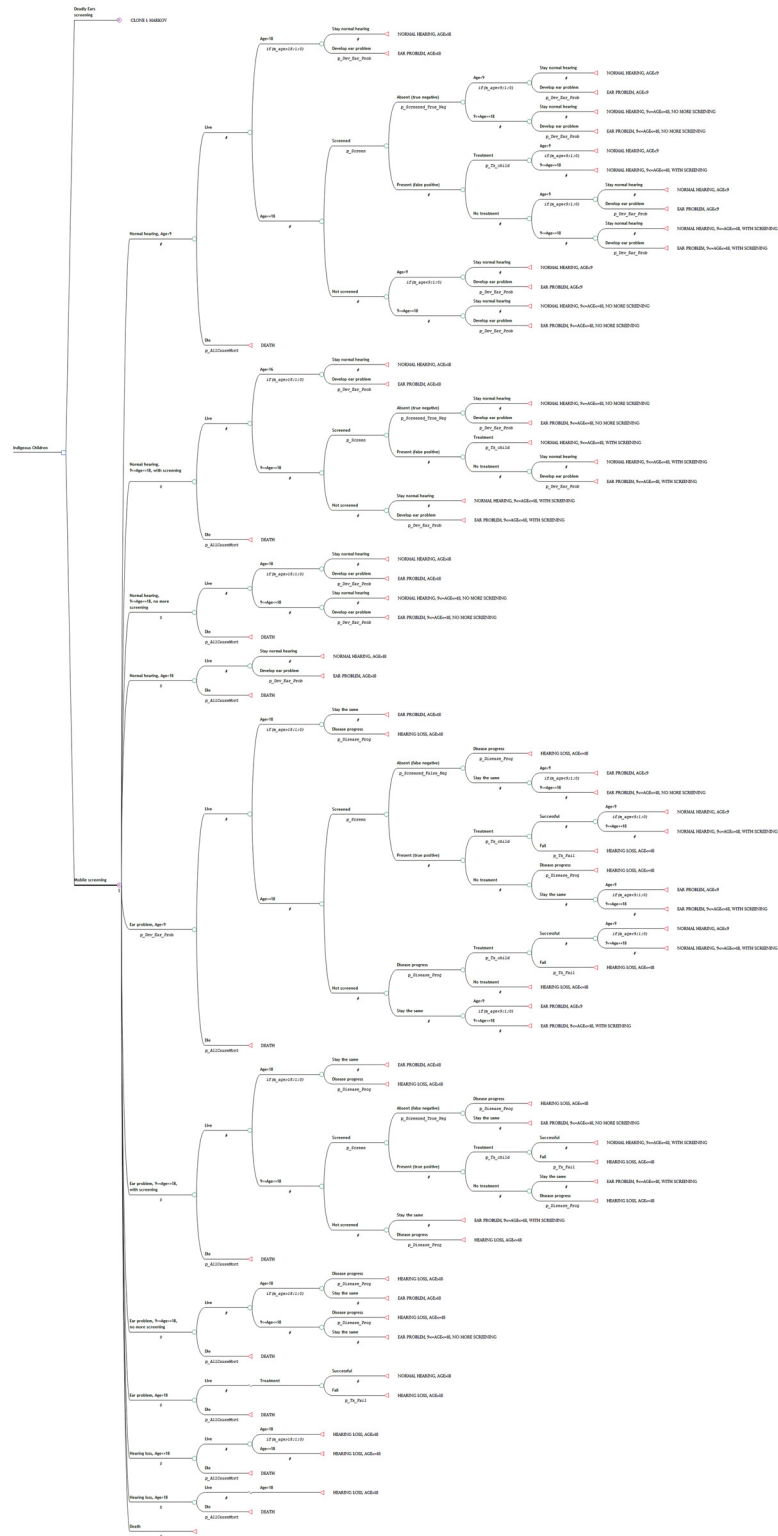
Deadly Ears screening

CLONE 1: MARKOV

Indigenous Children

Mobile screening

Normal hearing, Age<9

Live

#

Age<9

if(m_age<9;1;0)

Stay normal hearing

#

NORMAL HEARING, AGE<9

Develop ear problem

p_Dev_Ear_Prob

EAR PROBLEM, AGE<9

Age>=18

#

Screened

p_Screen

Absent (true negative)

p_Screened_True_Neg

Age<9

if(m_age<9;1;0)

Stay normal hearing

#

NORMAL HEARING, AGE<9

Develop ear problem

p_Dev_Ear_Prob

EAR PROBLEM, AGE<9

9<=Age<=18

#

Stay normal hearing

#

NORMAL HEARING, 9<=AGE<=18, NO MORE SCREENING

Develop ear problem

p_Dev_Ear_Prob

EAR PROBLEM, 9<=AGE<=18, NO MORE SCREENING

Present (false positive)

#

Treatment

p_Tx_child

Age<9

if(m_age<9;1;0)

NORMAL HEARING, AGE<9

9<=Age<=18

#

NORMAL HEARING, 9<=AGE<=18, WITH SCREENING

No treatment

#

Age<9

if(m_age<9;1;0)

Stay normal hearing

#

NORMAL HEARING, AGE<9

Develop ear problem

p_Dev_Ear_Prob

EAR PROBLEM, AGE<9

9<=Age<=18

#

Stay normal hearing

#

NORMAL HEARING, 9<=AGE<=18, WITH SCREENING

Develop ear problem

p_Dev_Ear_Prob

EAR PROBLEM, 9<=AGE<=18, WITH SCREENING

Not screened

#

Age<9

if(m_age<9;1;0)

Stay normal hearing

#

NORMAL HEARING, AGE<9

Develop ear problem

p_Dev_Ear_Prob

EAR PROBLEM, AGE<9

9<=Age<=18

#

Stay normal hearing

#

NORMAL HEARING, 9<=AGE<=18, NO MORE SCREENING

Develop ear problem

p_Dev_Ear_Prob

EAR PROBLEM, 9<=AGE<=18, NO MORE SCREENING

Die

p_AllCauseMort

DEATH

Normal hearing, 9<=Age<=18, with screening

#

Live

#

Age<16

if(m_age<9;1;0)

Stay normal hearing

#

NORMAL HEARING, AGE<9

Develop ear problem

p_Dev_Ear_Prob

EAR PROBLEM, AGE<9

9<=Age<=18

#

Screened

p_Screen

Absent (true negative)

p_Screened_True_Neg

Stay normal hearing

#

NORMAL HEARING, 9<=AGE<=18, NO MORE SCREENING

Develop ear problem

p_Dev_Ear_Prob

EAR PROBLEM, 9<=AGE<=18, NO MORE SCREENING

Present (false positive)

#

Treatment

p_Tx_child

NORMAL HEARING, 9<=AGE<=18, WITH SCREENING

No treatment

#

Stay normal hearing

#

NORMAL HEARING, 9<=AGE<=18, WITH SCREENING

Develop ear problem

p_Dev_Ear_Prob

EAR PROBLEM, 9<=AGE<=18, WITH SCREENING

Not screened

#

Stay normal hearing

#

NORMAL HEARING, 9<=AGE<=18, WITH SCREENING

Develop ear problem

p_Dev_Ear_Prob

EAR PROBLEM, 9<=AGE<=18, WITH SCREENING

Die

p_AllCauseMort

DEATH

Normal hearing, 9<=Age<=18, no more screening

#

Live

#

Age<9

if(m_age<9;1;0)

Stay normal hearing

#

NORMAL HEARING, AGE<9

Develop ear problem

p_Dev_Ear_Prob

EAR PROBLEM, AGE<9

9<=Age<=18

#

Stay normal hearing

#

NORMAL HEARING, 9<=AGE<=18, NO MORE SCREENING

Develop ear problem

p_Dev_Ear_Prob

EAR PROBLEM, 9<=AGE<=18, NO MORE SCREENING

Die

p_AllCauseMort

DEATH

Normal hearing, Age>18

#

Live

#

Stay normal hearing

#

NORMAL HEARING, AGE>18

Develop ear problem

p_Dev_Ear_Prob

EAR PROBLEM, AGE>18

Die

p_AllCauseMort

DEATH

Ear problem, Age<9

p_Dev_Ear_Prob

Live

#

Age<9

if(m_age<9;1;0)

Stay the same

#

EAR PROBLEM, AGE<9

Disease progress

p_Disease_Prog

HEARING LOSS, AGE<9

Age>=18

#

Screened

p_Screen

Absent (false negative)

p_Screened_False_Neg

Disease progress

p_Disease_Prog

HEARING LOSS, AGE<9

Stay the same

#

Age<9

if(m_age<9;1;0)

EAR PROBLEM, AGE<9

9<=Age<=18

#

EAR PROBLEM, 9<=AGE<=18, NO MORE SCREENING

Present (true positive)

#

Treatment

p_Tx_child

Successful

#

Age<9

if(m_age<9;1;0)

NORMAL HEARING, AGE<9

9<=Age<=18

#

NORMAL HEARING, 9<=AGE<=18, WITH SCREENING

Fail

p_Tx_Fail

HEARING LOSS, AGE<9

No treatment

#

Disease progress

p_Disease_Prog

HEARING LOSS, AGE<9

Stay the same

#

Age<9

if(m_age<9;1;0)

EAR PROBLEM, AGE<9

9<=Age<=18

#

EAR PROBLEM, 9<=AGE<=18, WITH SCREENING

Not screened

#

Disease progress

p_Disease_Prog

Treatment

p_Tx_child

Successful

#

Age<9

if(m_age<9;1;0)

NORMAL HEARING, AGE<9

9<=Age<=18

#

NORMAL HEARING, 9<=AGE<=18, WITH SCREENING

Fail

p_Tx_Fail

HEARING LOSS, AGE<9

No treatment

#

HEARING LOSS, AGE<9

Stay the same

#

Age<9

if(m_age<9;1;0)

EAR PROBLEM, AGE<9

9<=Age<=18

#

EAR PROBLEM, 9<=AGE<=18, WITH SCREENING

Die

p_AllCauseMort

DEATH

Ear problem, 9<=Age<=18, with screening

#

Live

#

Age<18

if(m_age<9;1;0)

Stay the same

#

EAR PROBLEM, AGE<9

Disease progress

p_Disease_Prog

HEARING LOSS, AGE<9

9<=Age<=18

#

Screened

p_Screen

Absent (false negative)

p_Screened_True_Neg

Disease progress

p_Disease_Prog

HEARING LOSS, AGE<18

Stay the same

#

EAR PROBLEM, 9<=AGE<=18, NO MORE SCREENING

Present (true positive)

#

Treatment

p_Tx_child

Successful

#

NORMAL HEARING, 9<=AGE<=18, WITH SCREENING

Fail

p_Tx_Fail

HEARING LOSS, AGE<18

No treatment

#

Stay the same

#

EAR PROBLEM, 9<=AGE<=18, WITH SCREENING

Disease progress

p_Disease_Prog

HEARING LOSS, AGE<18

Not screened

#

Stay the same

#

EAR PROBLEM, 9<=AGE<=18, WITH SCREENING

Disease progress

p_Disease_Prog

HEARING LOSS, AGE<18

Die

p_AllCauseMort

DEATH

Ear problem, 9<=Age<=18, no more screening

#

Live

#

Age<18

if(m_age<9;1;0)

Disease progress

p_Disease_Prog

HEARING LOSS, AGE<18

Stay the same

#

EAR PROBLEM, AGE<18

9<=Age<=18

#

Disease progress

p_Disease_Prog

HEARING LOSS, AGE<18

Stay the same

#

EAR PROBLEM, 9<=AGE<=18, NO MORE SCREENING

Die

p_AllCauseMort

DEATH

Ear problem, Age>18

Live

Treatment

Successful

#

NORMAL HEARING, AGE>18

Fail

p_Tx_Fail

HEARING LOSS, AGE>18

Die

p_AllCauseMort

DEATH

Hearing loss, Age<=18

#

Live

#

Age<18

if(m_age<9;1;0)

HEARING LOSS, AGE<18

Age>18

#

HEARING LOSS, AGE>18

Die

p_AllCauseMort

DEATH

Hearing loss, Age>18

#

Live

#

Age>18

HEARING LOSS, AGE>18

Die

p_AllCauseMort

DEATH

Death

#